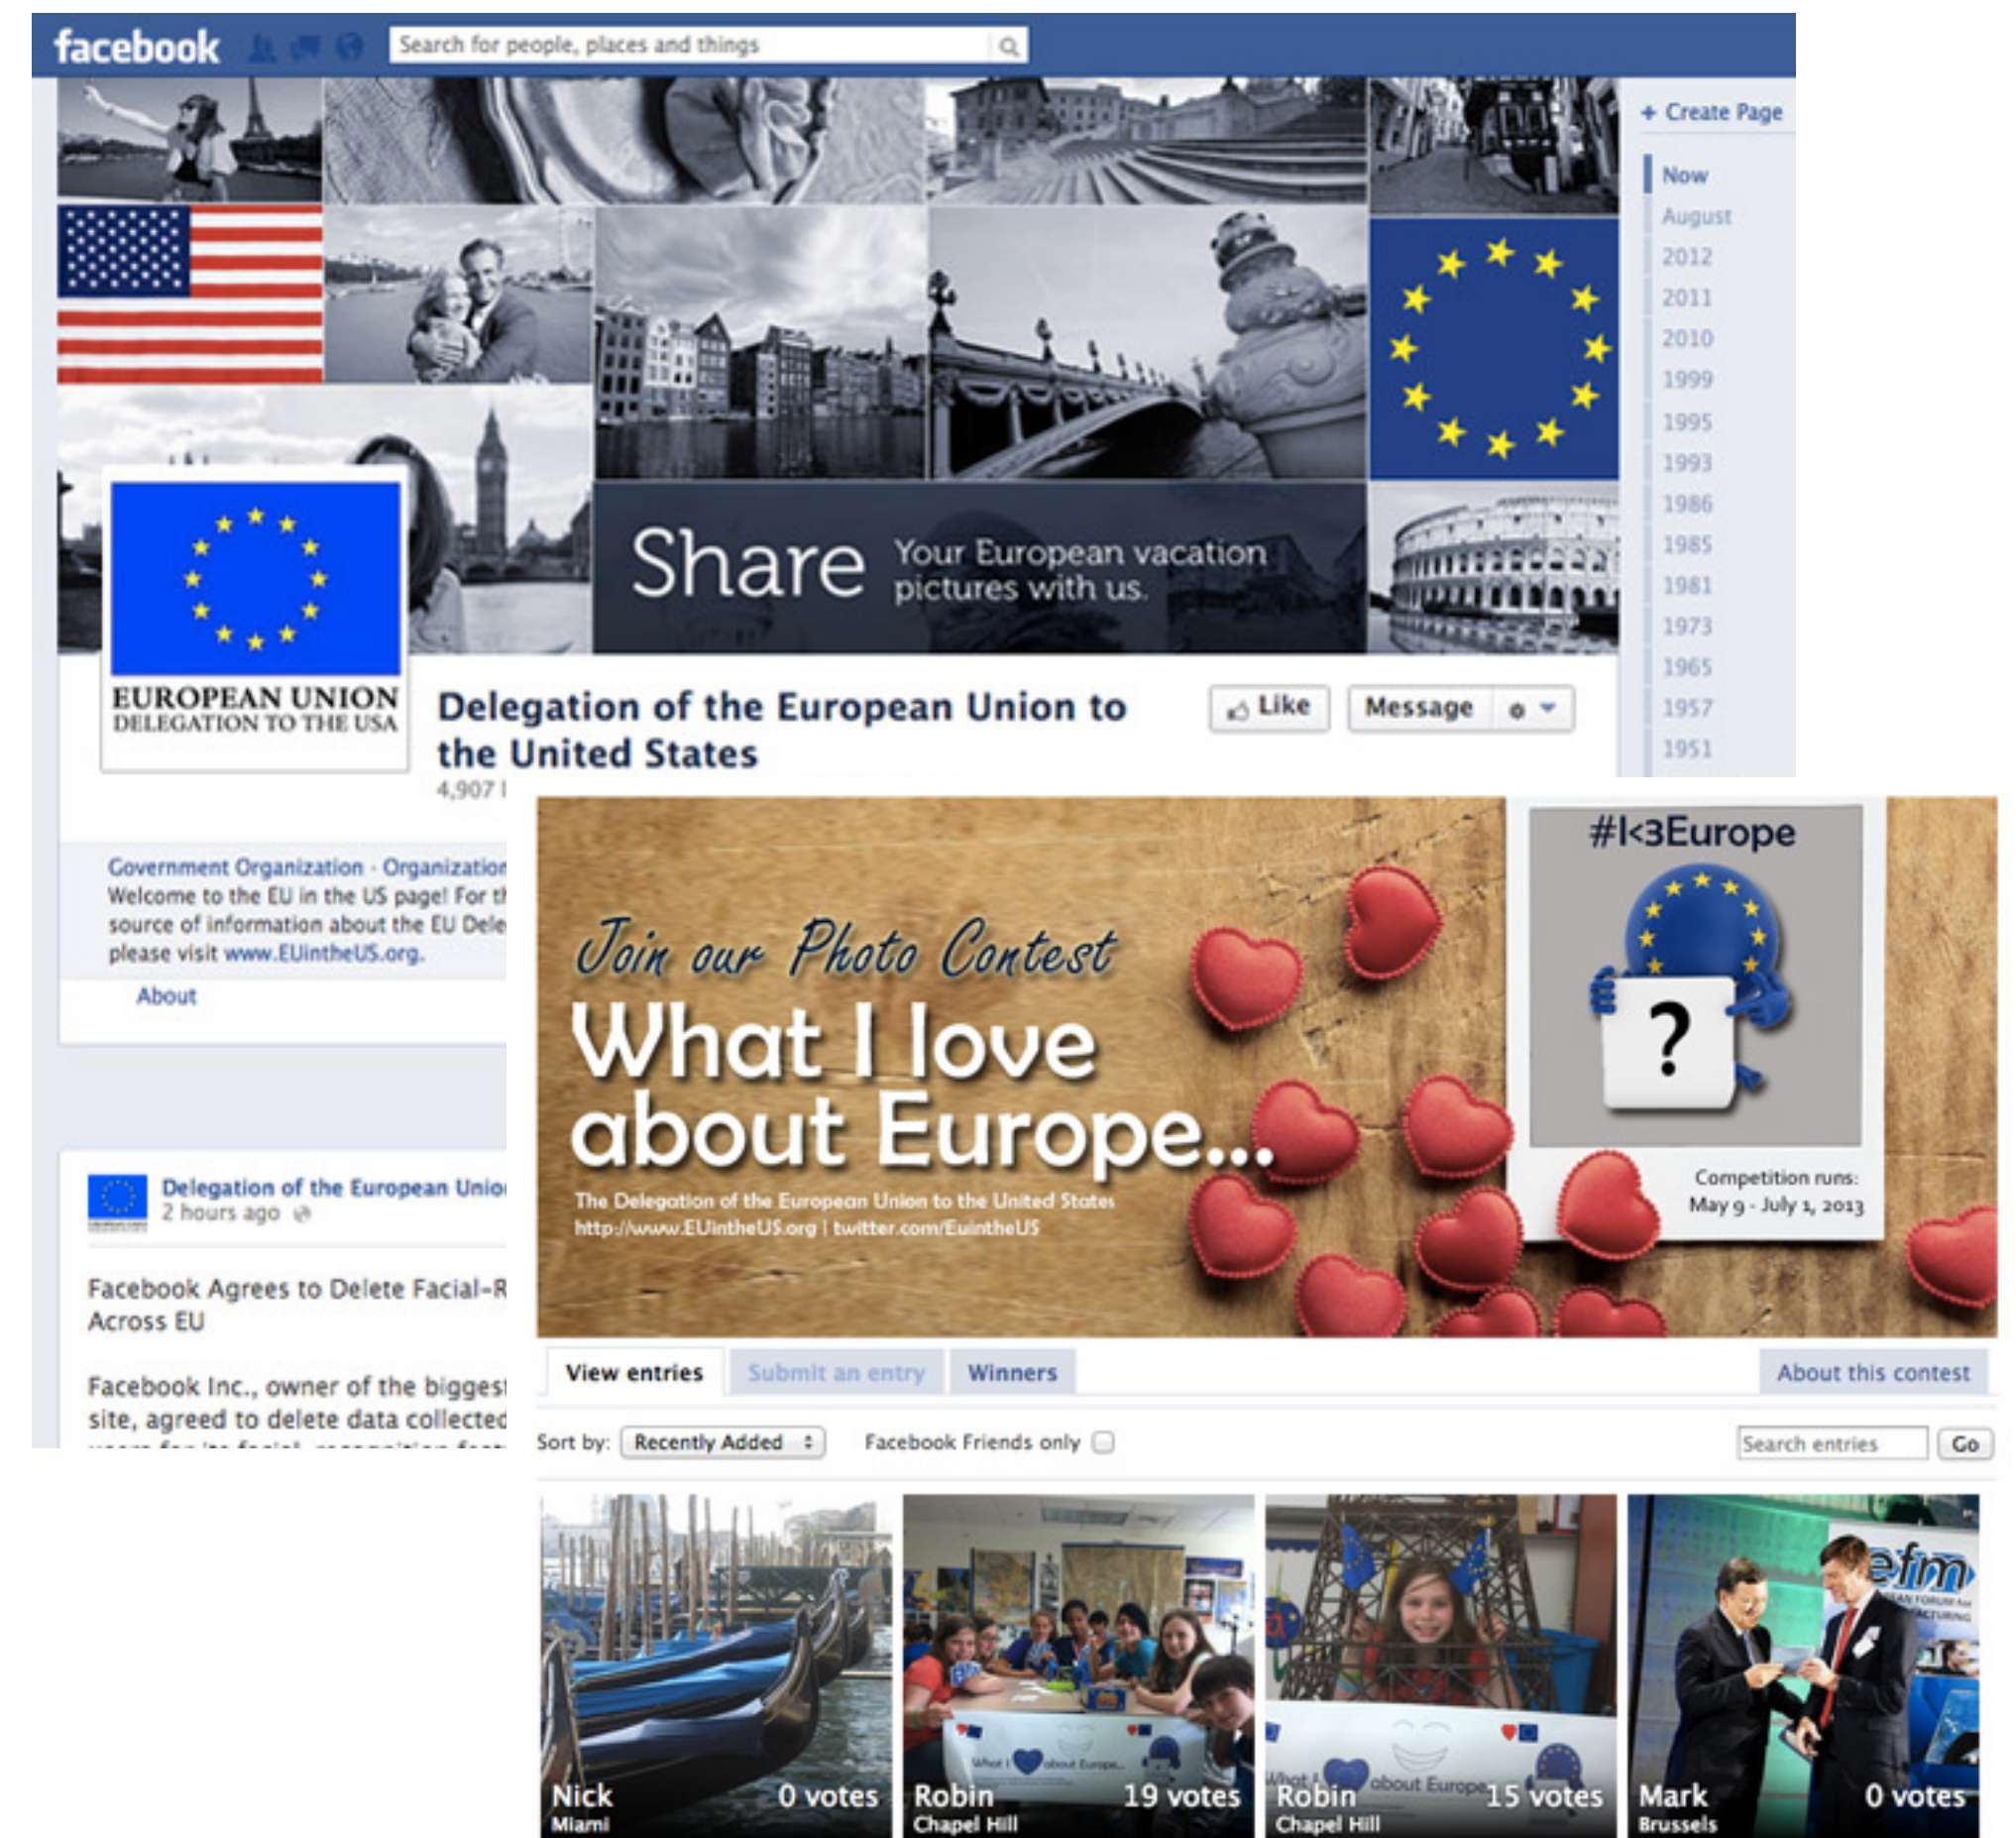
facebook

Search for people, places and things

+ Create Page

Now
August
2012
2011
2010
1999
1995
1993
1986
1985
1981
1973
1965
1957
1951

Share Your European vacation pictures with us.

EUROPEAN UNION
DELEGATION TO THE USA

Delegation of the European Union to the United States

Like
Message

4,907 l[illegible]

Government Organization · Organization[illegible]
Welcome to the EU in the US page! For t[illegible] source of information about the EU Dele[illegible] please visit www.EUintheUS.org.

About

Delegation of the European Unio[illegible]
2 hours ago

Facebook Agrees to Delete Facial-R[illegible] Across EU

Facebook Inc., owner of the biggest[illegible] site, agreed to delete data collected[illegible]

Join our Photo Contest
What I love about Europe...
The Delegation of the European Union to the United States
http://www.EUintheUS.org | twitter.com/EUintheUS

#I<3Europe

?

Competition runs:
May 9 - July 1, 2013

View entries
Submit an entry
Winners
About this contest

Sort by: Recently Added
Facebook Friends only
Search entries
Go

Nick
Miami
0 votes

Robin
Chapel Hill
19 votes

Robin
Chapel Hill
15 votes

Mark
Brussels
0 votes